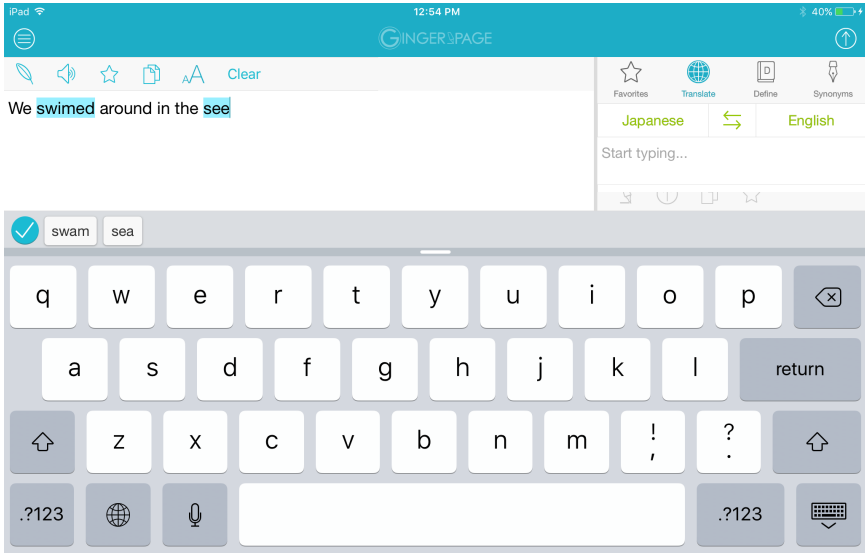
iPad 12:54 PM 40%

GINGER PAGE

Clear

We swimed around in the see

Favorites Translate Define Synonyms

Japanese English

Start typing...

swam sea

q w e r t y u i o p

a s d f g h j k l return

z x c v b n m ! , ? .

.?123 .?123